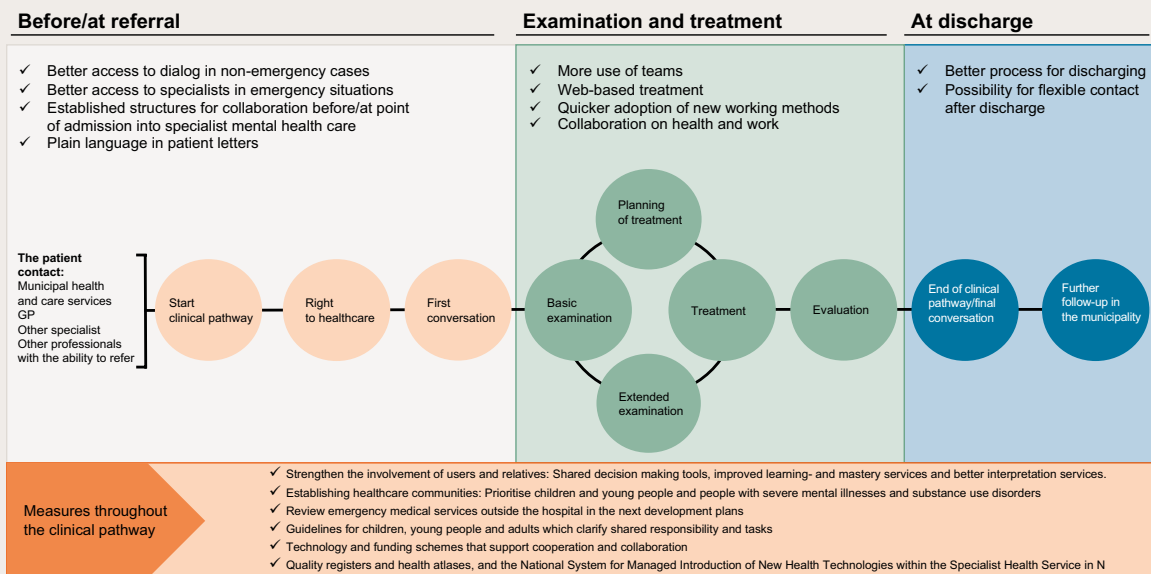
Before/at referral

✓ Better access to dialog in non-emergency cases
✓ Better access to specialists in emergency situations
✓ Established structures for collaboration before/at point of admission into specialist mental health care
✓ Plain language in patient letters

Examination and treatment

✓ More use of teams
✓ Web-based treatment
✓ Quicker adoption of new working methods
✓ Collaboration on health and work

At discharge

✓ Better process for discharging
✓ Possibility for flexible contact after discharge

The patient contact:
Municipal health and care services
GP
Other specialist
Other professionals with the ability to refer

Start clinical pathway

Right to healthcare

First conversation

Planning of treatment

Basic examination

Treatment

Extended examination

Evaluation

End of clinical pathway/final conversation

Further follow-up in the municipality

Measures throughout the clinical pathway

✓ Strengthen the involvement of users and relatives: Shared decision making tools, improved learning- and mastery services and better interpretation services.
✓ Establishing healthcare communities: Prioritise children and young people and people with severe mental illnesses and substance use disorders
✓ Review emergency medical services outside the hospital in the next development plans
✓ Guidelines for children, young people and adults which clarify shared responsibility and tasks
✓ Technology and funding schemes that support cooperation and collaboration
✓ Quality registers and health atlases, and the National System for Managed Introduction of New Health Technologies within the Specialist Health Service in N